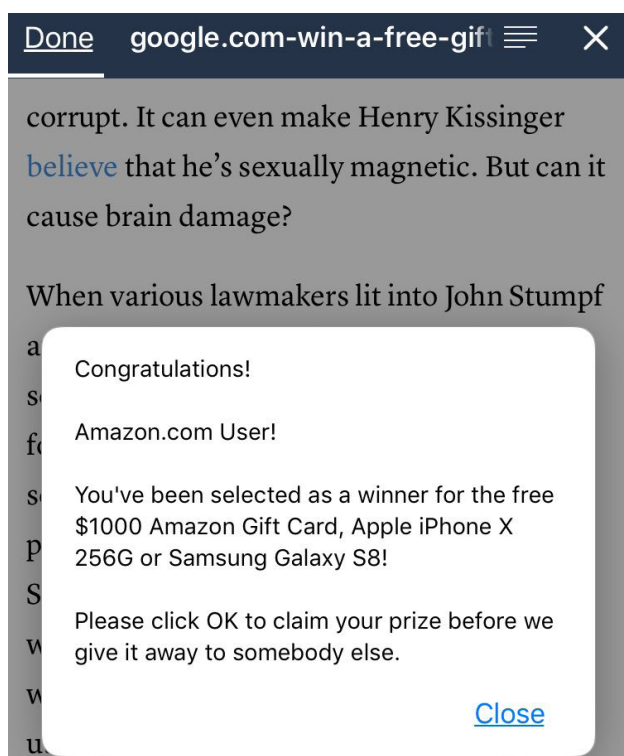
Done google.com-win-a-free-gif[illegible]

corrupt. It can even make Henry Kissinger believe that he's sexually magnetic. But can it cause brain damage?

When various lawmakers lit into John Stumpf a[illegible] s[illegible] f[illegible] s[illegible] p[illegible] S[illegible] w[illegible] w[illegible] u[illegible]

Congratulations!

Amazon.com User!

You've been selected as a winner for the free $1000 Amazon Gift Card, Apple iPhone X 256G or Samsung Galaxy S8!

Please click OK to claim your prize before we give it away to somebody else.

Close